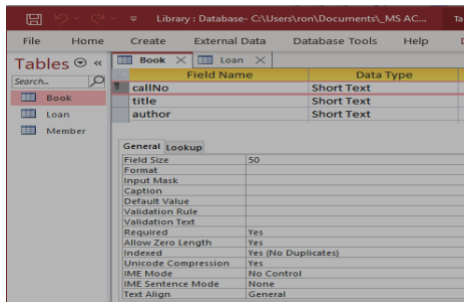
Library : Database- C:\Users\ron\Documents\_MS AC... Ta

File Home Create External Data Database Tools Help

Tables « 
Search...
Book
Loan
Member

Book × Loan ×

| Field Name | Data Type |
|---|---|
| callNo | Short Text |
| title | Short Text |
| author | Short Text |

General Lookup

| | |
|---|---|
| Field Size | 50 |
| Format | |
| Input Mask | |
| Caption | |
| Default Value | |
| Validation Rule | |
| Validation Text | |
| Required | Yes |
| Allow Zero Length | Yes |
| Indexed | Yes (No Duplicates) |
| Unicode Compression | Yes |
| IME Mode | No Control |
| IME Sentence Mode | None |
| Text Align | General |